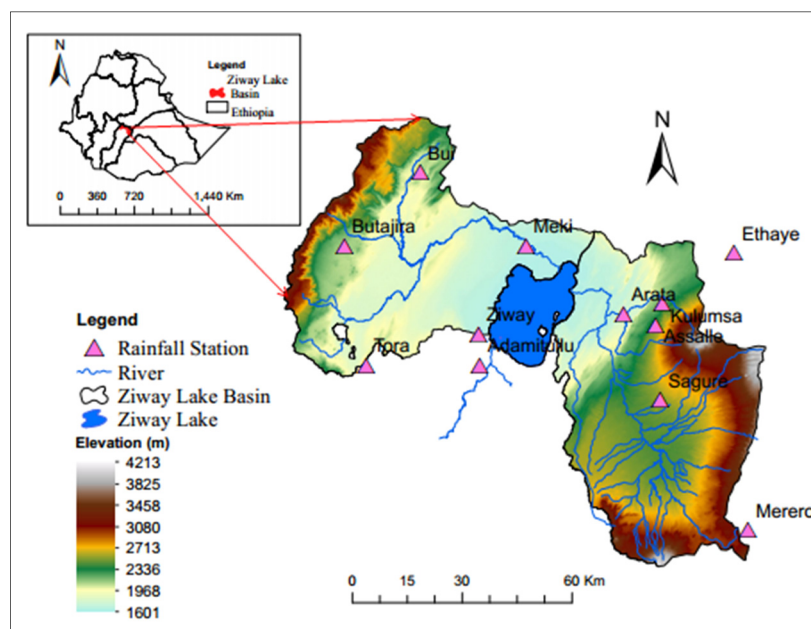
N
Legend
Ziway Lake Basin
Ethiopia
0 360 720 1,440 Km

N
Bui
Butajira
Meki
Ethaye
Arata
Kulumsa
Assalle
Ziway
Adamitulu
Tora
Sagure
Mererc

Legend
Rainfall Station
River
Ziway Lake Basin
Ziway Lake
Elevation (m)
4213
3825
3458
3080
2713
2336
1968
1601

0 15 30 60 Km